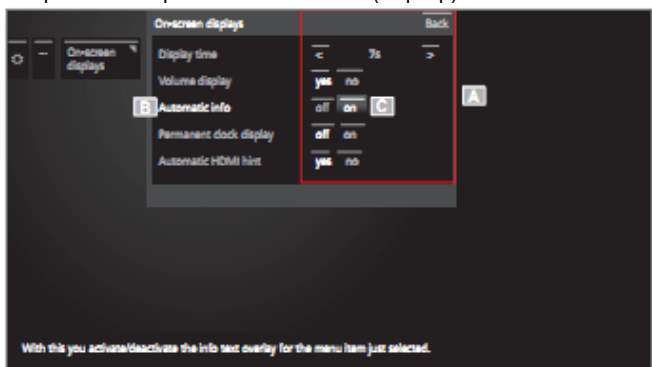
On-screen displays

Back

On-screen displays

Display time

<

7s

>

Volume display

yes

no

A

B

Automatic info

off

on

C

Permanent clock display

off

on

Automatic HDMI hint

yes

no

With this you activate/deactivate the info text overlay for the menu item just selected.